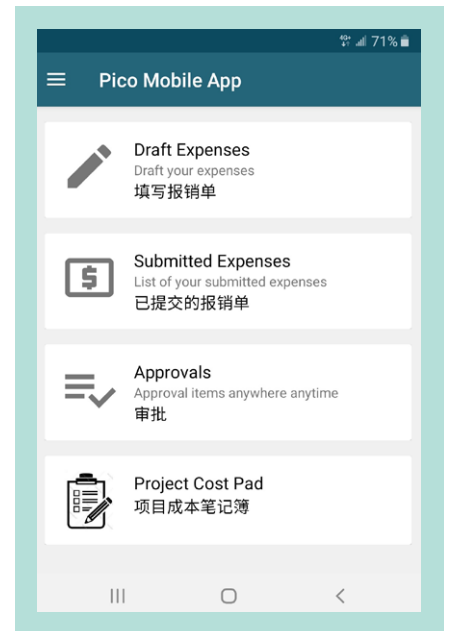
4G+ 71%

Pico Mobile App

Draft Expenses
Draft your expenses
填写报销单

$

Submitted Expenses
List of your submitted expenses
已提交的报销单

Approvals
Approval items anywhere anytime
审批

Project Cost Pad
项目成本笔记簿